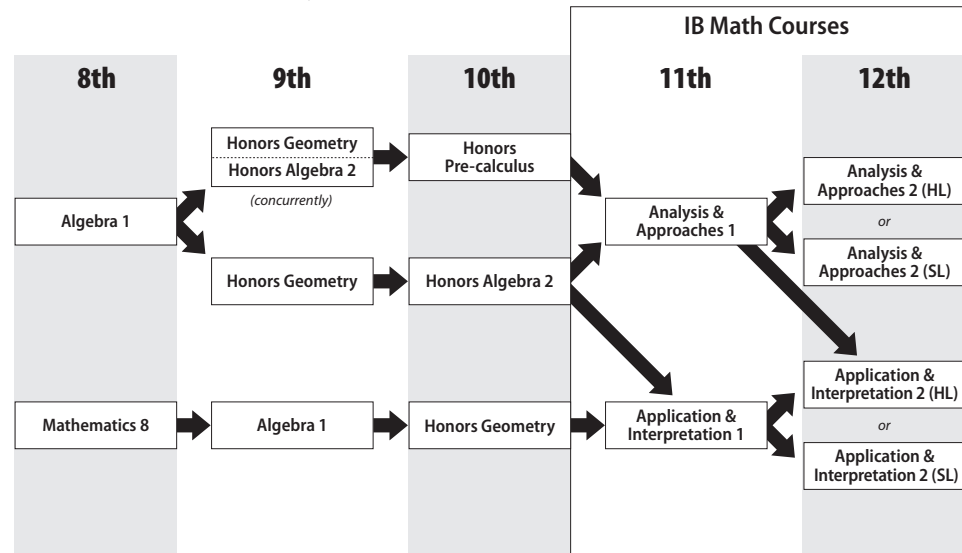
IB Math Courses

8th

9th

10th

11th

12th

Honors Geometry
Honors Algebra 2
(concurrently)

Honors Pre-calculus

Analysis & Approaches 2 (HL)
or
Analysis & Approaches 2 (SL)

Algebra 1

Analysis & Approaches 1

Honors Geometry

Honors Algebra 2

Application & Interpretation 2 (HL)
or
Application & Interpretation 2 (SL)

Mathematics 8

Algebra 1

Honors Geometry

Application & Interpretation 1